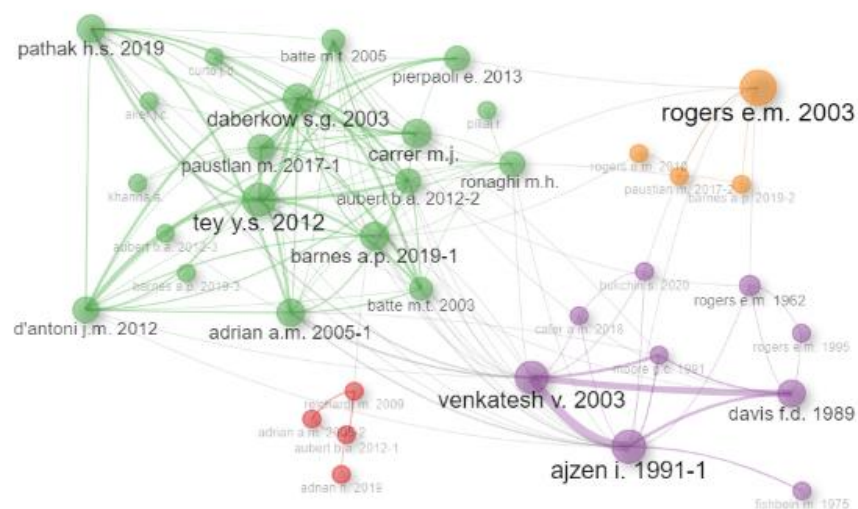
pathak h.s. 2019
batte m.t. 2005
curtis j.
pierpaoli e. 2013
arel j.c.
daberkow s.g. 2003
pillai r.
rogers e.m. 2003
carrer m.j.
paustian m. 2017-1
rogers e.m. 2016
ronaghi m.h.
paustian m. 2017-2
khanna s.
barnes a.p. 2019-2
aubert b.a. 2012-2
tey y.s. 2012
aubert b.a. 2012-3
barnes a.p. 2019-1
barnes a.p. 2019-3
bukchin s. 2020
rogers e.m. 1962
batte m.t. 2003
d'antoni j.m. 2012
adrian a.m. 2005-1
cafer a.m. 2018
rogers e.m. 1995
moore g.c. 1991
reichardt m. 2009
venkatesh v. 2003
davis f.d. 1989
adrian a.m. 2005-2
aubert b.a. 2012-1
ajzen i. 1991-1
adnan n. 2019
fishbein m. 1975